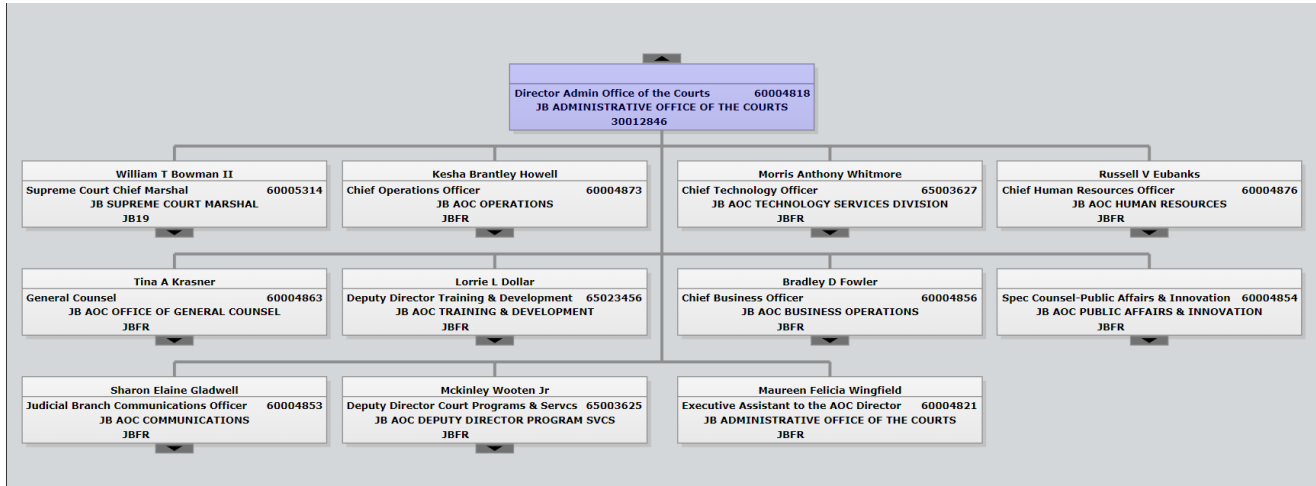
Director Admin Office of the Courts 60004818
JB ADMINISTRATIVE OFFICE OF THE COURTS
30012846

William T Bowman II
Supreme Court Chief Marshal 60005314
JB SUPREME COURT MARSHAL
JB19

Kesha Brantley Howell
Chief Operations Officer 60004873
JB AOC OPERATIONS
JBFR

Morris Anthony Whitmore
Chief Technology Officer 65003627
JB AOC TECHNOLOGY SERVICES DIVISION
JBFR

Russell V Eubanks
Chief Human Resources Officer 60004876
JB AOC HUMAN RESOURCES
JBFR

Tina A Krasner
General Counsel 60004863
JB AOC OFFICE OF GENERAL COUNSEL
JBFR

Lorrie L Dollar
Deputy Director Training & Development 65023456
JB AOC TRAINING & DEVELOPMENT
JBFR

Bradley D Fowler
Chief Business Officer 60004856
JB AOC BUSINESS OPERATIONS
JBFR

Spec Counsel-Public Affairs & Innovation 60004854
JB AOC PUBLIC AFFAIRS & INNOVATION
JBFR

Sharon Elaine Gladwell
Judicial Branch Communications Officer 60004853
JB AOC COMMUNICATIONS
JBFR

Mckinley Wooten Jr
Deputy Director Court Programs & Servcs 65003625
JB AOC DEPUTY DIRECTOR PROGRAM SVCS
JBFR

Maureen Felicia Wingfield
Executive Assistant to the AOC Director 60004821
JB ADMINISTRATIVE OFFICE OF THE COURTS
JBFR